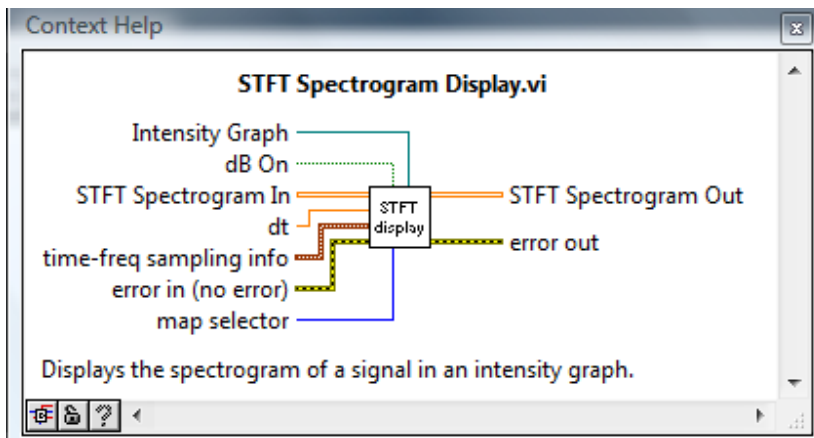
Context Help

STFT Spectrogram Display.vi

Intensity Graph
dB On
STFT Spectrogram In
dt
time-freq sampling info
error in (no error)
map selector

STFT display

STFT Spectrogram Out
error out

Displays the spectrogram of a signal in an intensity graph.